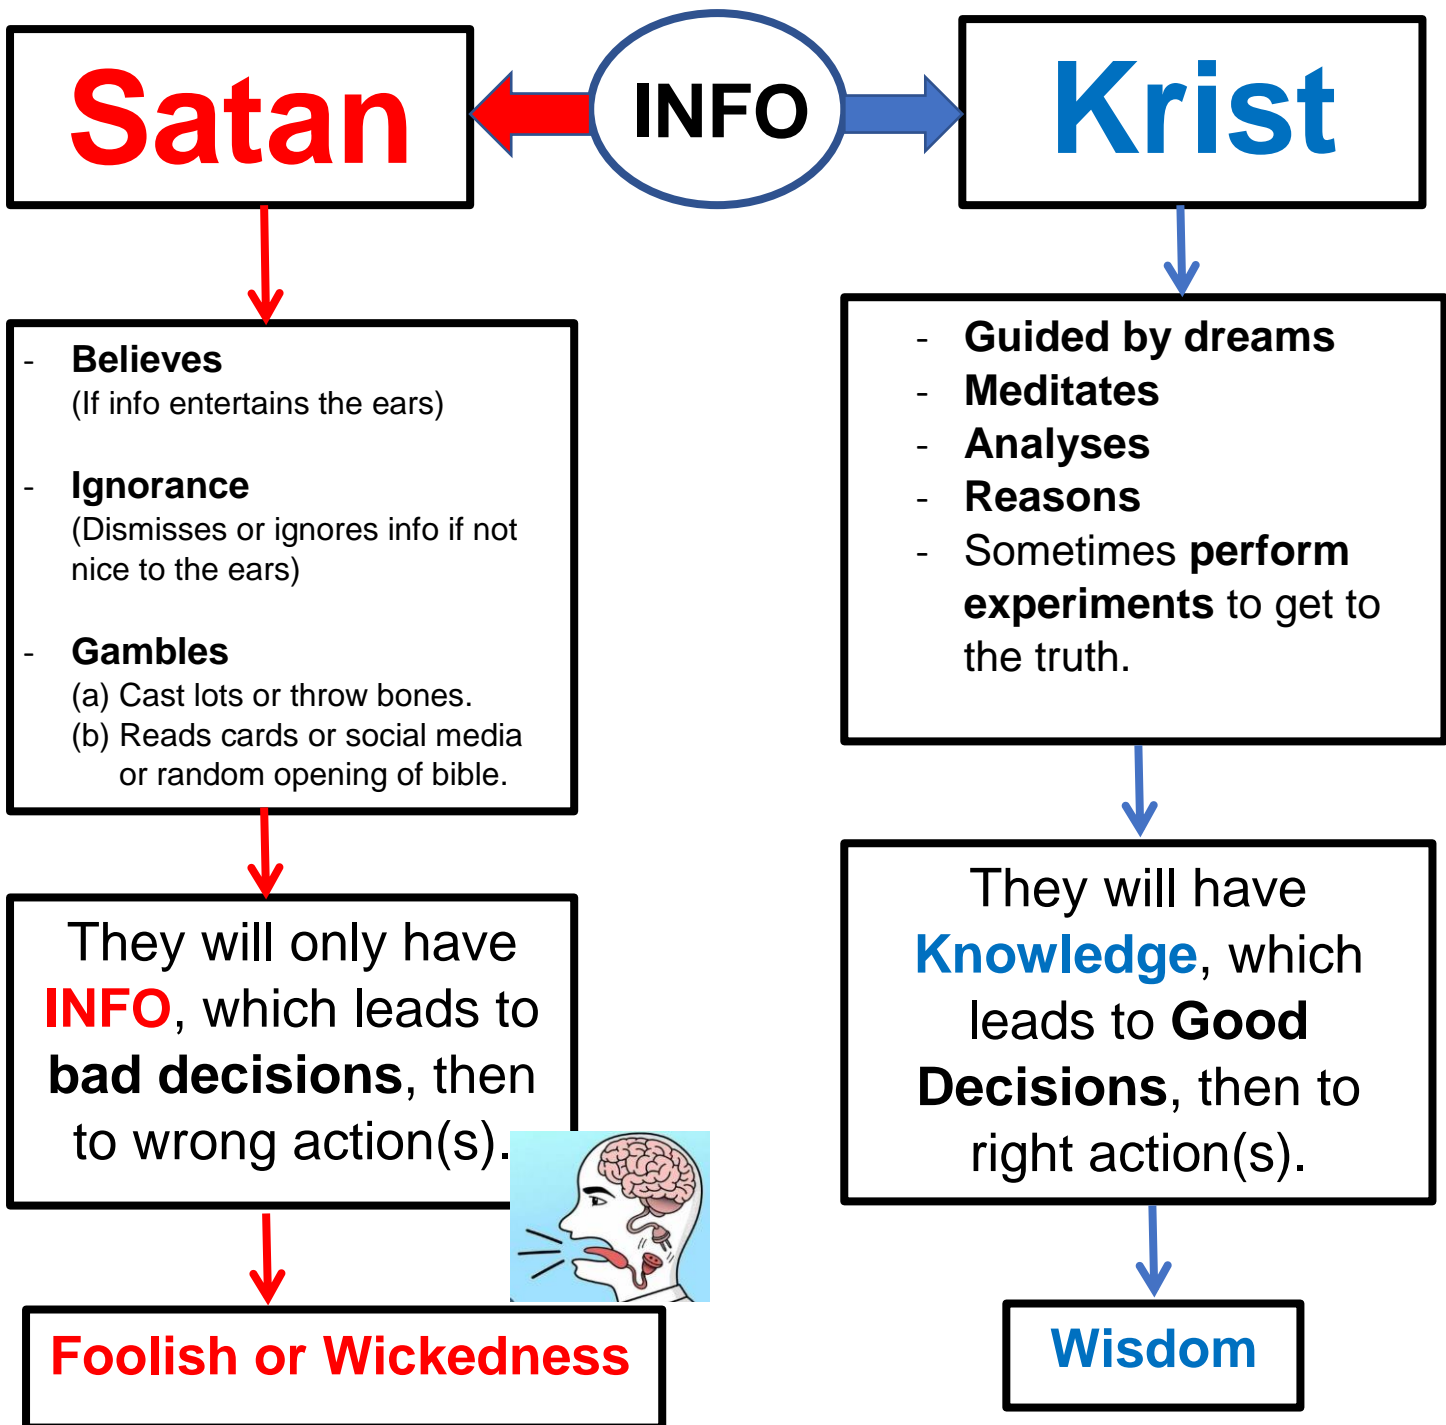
Satan

INFO

Krist

- Believes
(If info entertains the ears)

- Ignorance
(Dismisses or ignores info if not nice to the ears)

- Gambles
(a) Cast lots or throw bones.
(b) Reads cards or social media or random opening of bible.

They will only have INFO, which leads to bad decisions, then to wrong action(s).

Foolish or Wickedness

- Guided by dreams
- Meditates
- Analyses
- Reasons
- Sometimes perform experiments to get to the truth.

They will have Knowledge, which leads to Good Decisions, then to right action(s).

Wisdom